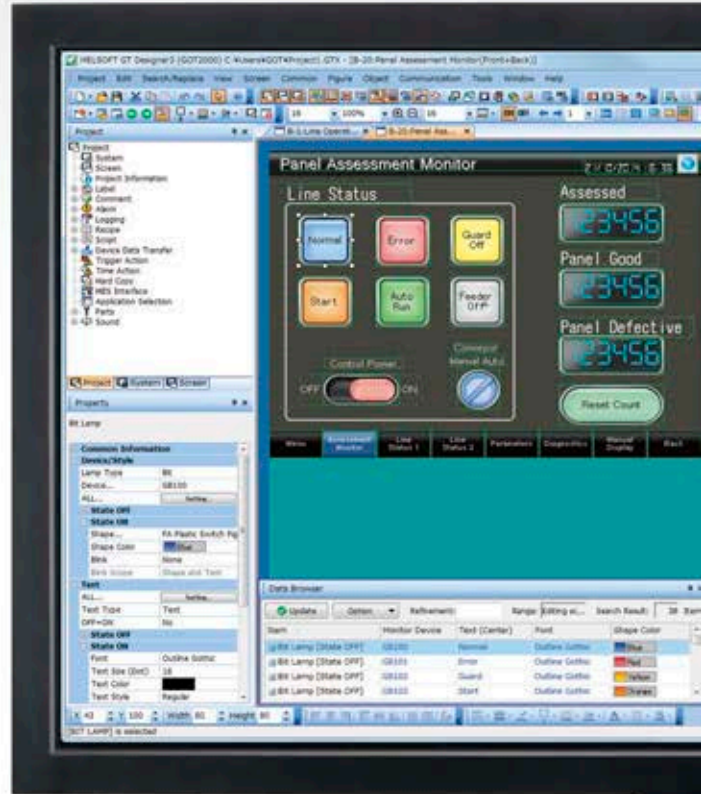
MELSOFT GT Designer3 (GOT2000) C:¥Users¥GOT¥Project\.GTX - [B-20:Panel Assessment Monitor(Front+Back)]

Project Edit Search/Replace View Screen Common Figure Object Communication Tools Window Help

Project

Project
System
Screen
Project Information
Label
Comment
Alarm
Logging
Recipe
Script
Device Data Transfer
Trigger Action
Time Action
Hard Copy
MES Interface
Application Selection
Parts
Sound

Project System Screen

Properties

Bit Lamp

Common Information
Device/Style
Lamp Type Bit
Device GB100
ALL... Setting...
State OFF
State ON
Shape FA Plastic Switch Fig
Shape Color Blue
Blink None
Blink Scope Shape and Text
Text
ALL... Setting...
Text Type Text
OFF=ON No
State OFF
State ON
Font Outline Gothic
Text Size (Dot) 18
Text Color
Text Style Regular

X 42 Y 100 Width 80 Height 80

[BIT LAMP] is selected

B-1:Line Operati... B-20:Panel Ass...

Panel Assessment Monitor

Line Status

Normal
Error
Guard Off
Start
Auto Run
Feeder Off

Control Power
OFF ON

Conveyor Manual Auto

Assessed
23456

Panel Good
23456

Panel Defective
23456

Reset Count

Menu Assessment Monitor Line Status 1 Line Status 2 Parameters Diagnostics Manual Display Back

Data Browser

Update Option Refinement: Range: Editing ol... Search Result: 38 Item

| Item | Monitor Device | Text (Center) | Font | Shape Color |
|---|---|---|---|---|
| Bit Lamp [State OFF] | GB100 | Normal | Outline Gothic | Blue |
| Bit Lamp [State OFF] | GB101 | Error | Outline Gothic | Red |
| Bit Lamp [State OFF] | GB102 | Guard | Outline Gothic | Yellow |
| Bit Lamp [State OFF] | GB103 | Start | Outline Gothic | Orange |